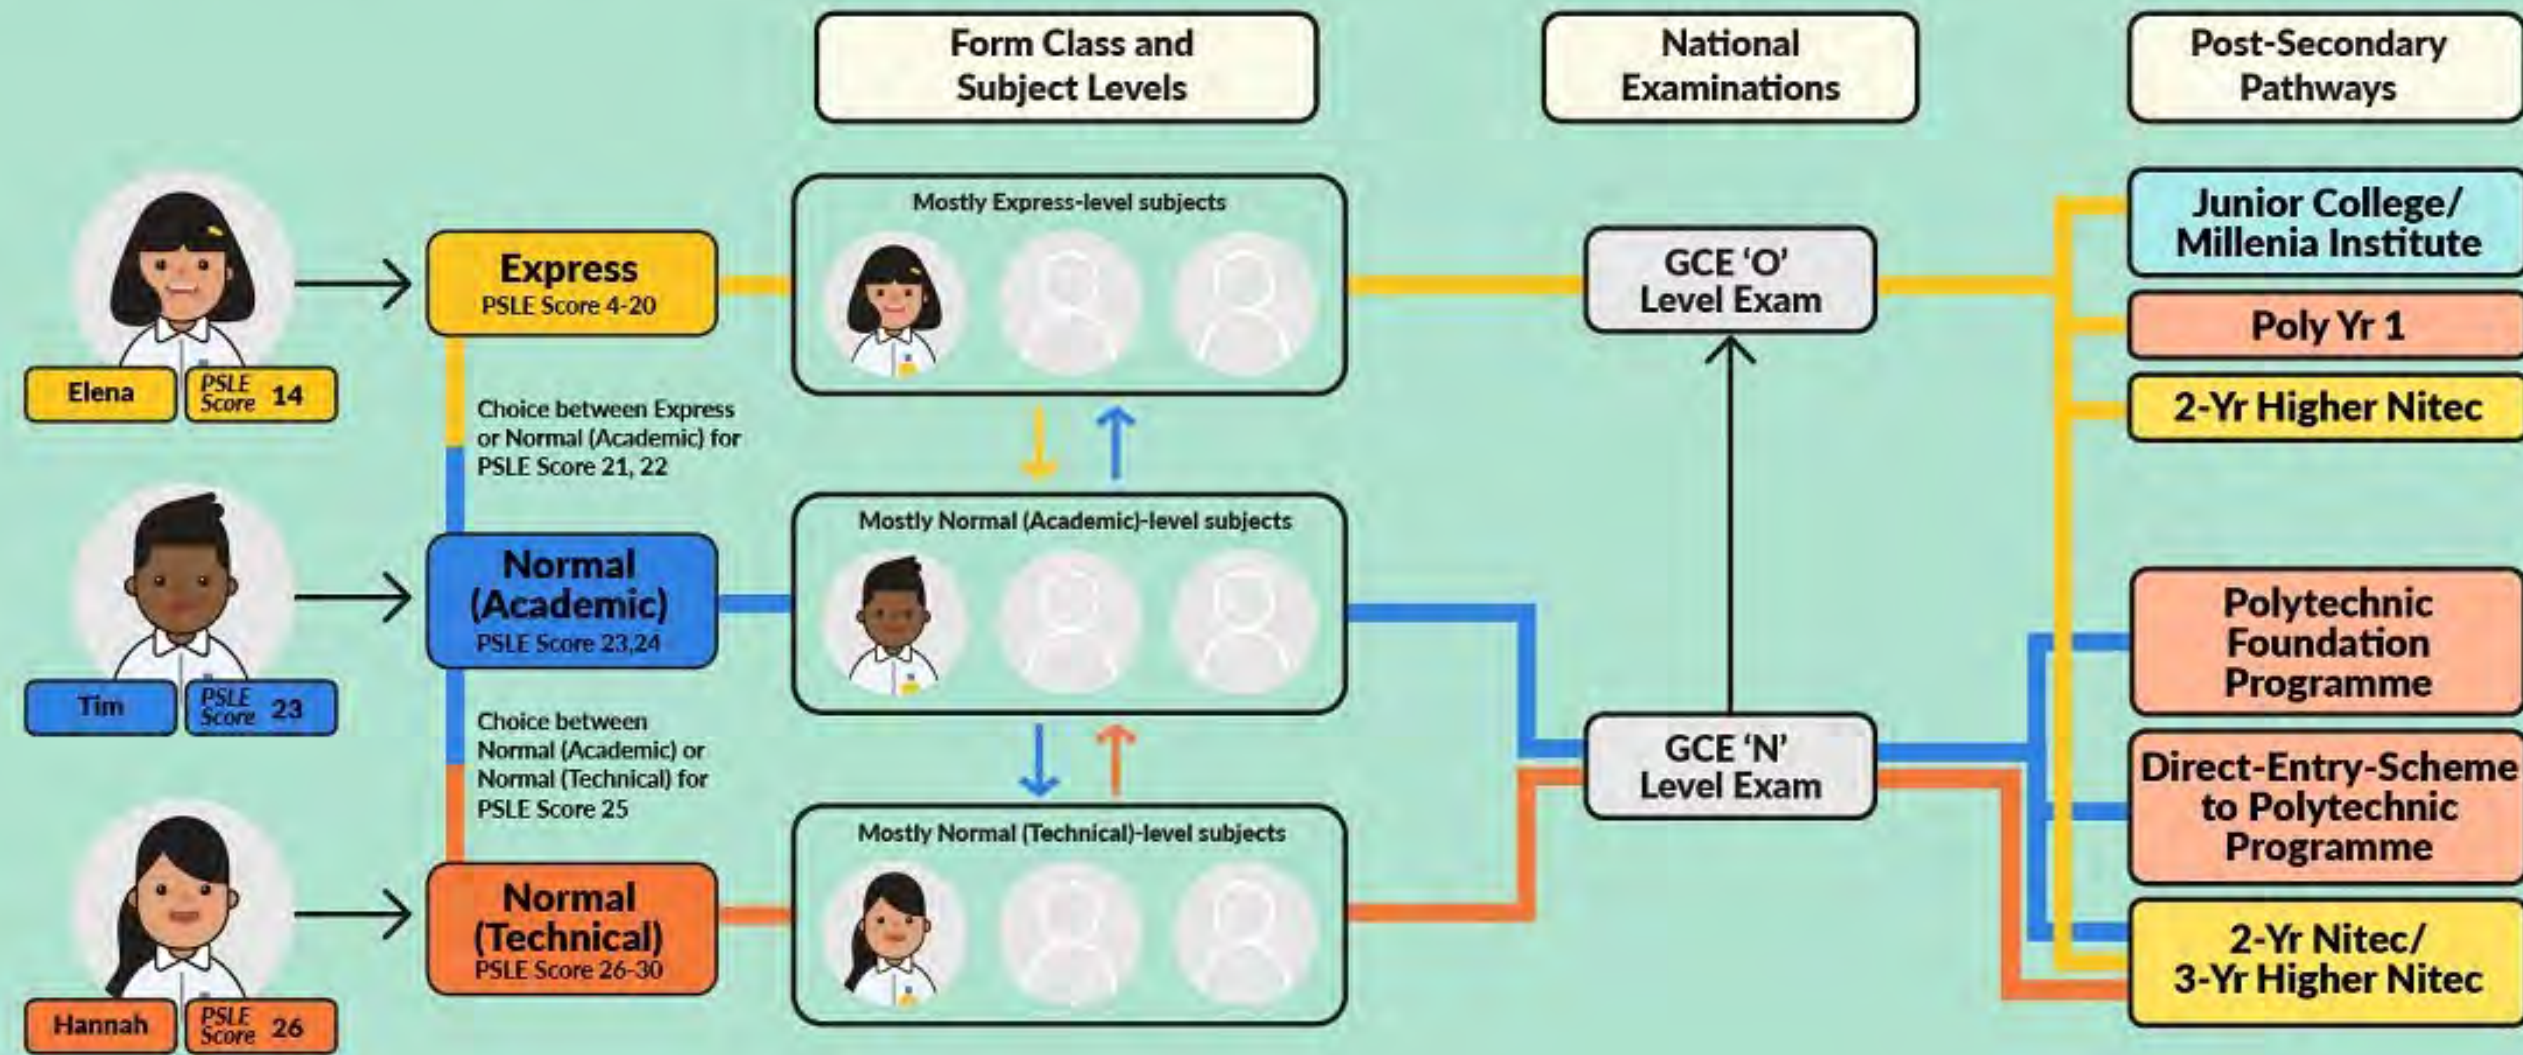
Form Class and Subject Levels

National Examinations

Post-Secondary Pathways

Elena

PSLE Score 14

Express
PSLE Score 4-20

Choice between Express or Normal (Academic) for PSLE Score 21, 22

Tim

PSLE Score 23

Normal (Academic)
PSLE Score 23,24

Choice between Normal (Academic) or Normal (Technical) for PSLE Score 25

Hannah

PSLE Score 26

Normal (Technical)
PSLE Score 26-30

Mostly Express-level subjects

Mostly Normal (Academic)-level subjects

Mostly Normal (Technical)-level subjects

GCE 'O' Level Exam

GCE 'N' Level Exam

Junior College/ Millenia Institute

Poly Yr 1

2-Yr Higher Nitec

Polytechnic Foundation Programme

Direct-Entry-Scheme to Polytechnic Programme

2-Yr Nitec/ 3-Yr Higher Nitec